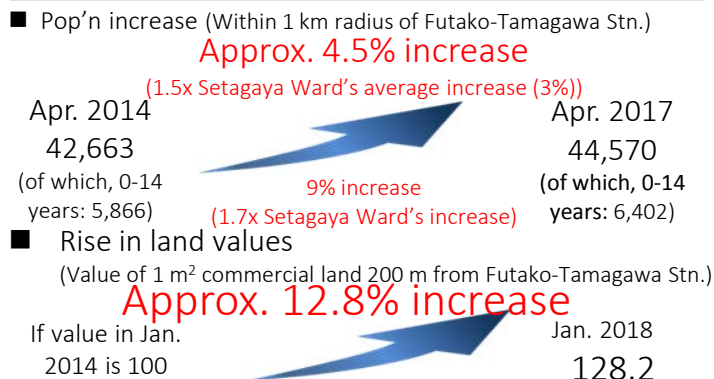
■ Pop'n increase (Within 1 km radius of Futako-Tamagawa Stn.)

Approx. 4.5% increase

(1.5x Setagaya Ward's average increase (3%))

Apr. 2014
42,663
(of which, 0-14 years: 5,866)

9% increase
(1.7x Setagaya Ward's increase)

Apr. 2017
44,570
(of which, 0-14 years: 6,402)

■ Rise in land values

(Value of 1 m$^2$ commercial land 200 m from Futako-Tamagawa Stn.)

Approx. 12.8% increase

If value in Jan. 2014 is 100

Jan. 2018
128.2